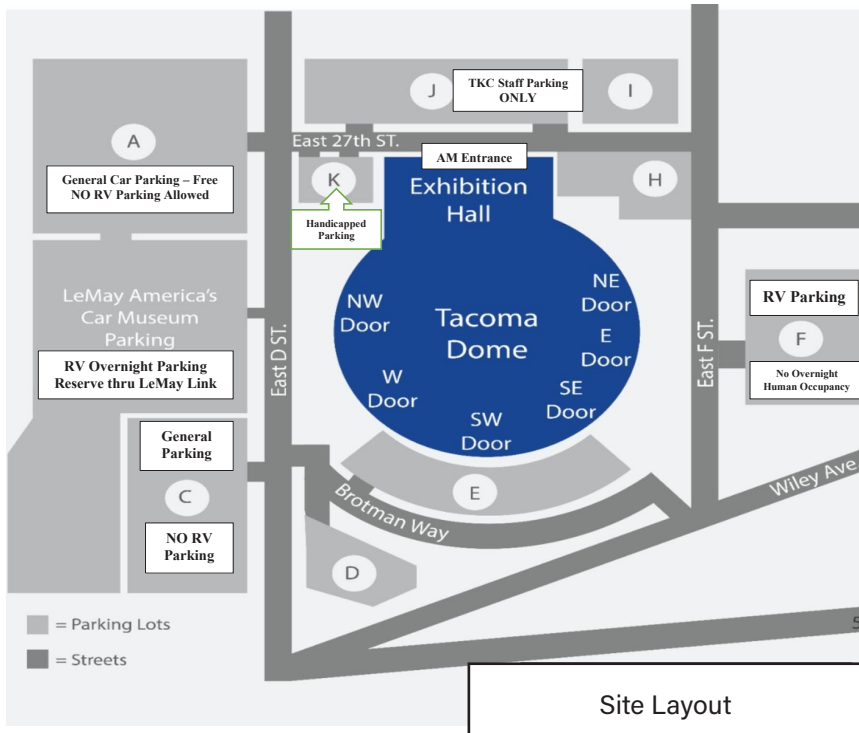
J

TKC Staff Parking ONLY

I

A

East 27th ST.

AM Entrance

General Car Parking – Free
NO RV Parking Allowed

K

Exhibition Hall

H

Handicapped Parking

LeMay America's Car Museum Parking

NW Door

Tacoma Dome

NE Door

E Door

RV Parking

F

RV Overnight Parking
Reserve thru LeMay Link

East D ST.

W Door

SW Door

SE Door

East F ST.

No Overnight Human Occupancy

General Parking

C

E

Brotman Way

Wiley Ave

NO RV Parking

D

= Parking Lots

= Streets

S

Site Layout